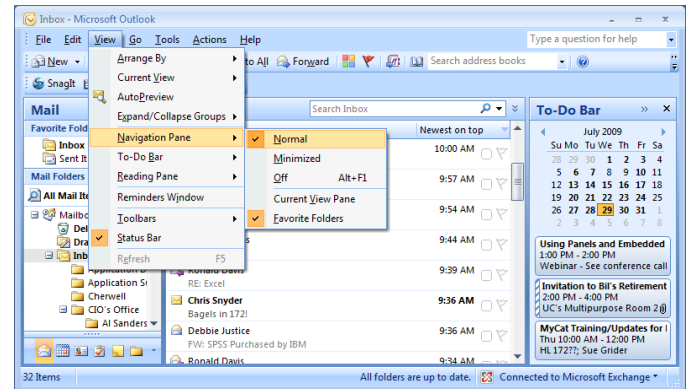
Inbox - Microsoft Outlook

File Edit View Go Tools Actions Help

Type a question for help

New | to All | Forward | Search address books

SnagIt

Mail

Favorite Fold

Inbox

Sent It

Mail Folders

All Mail Ite

Mailbo

Del

Dra

Inb

Application S

Cherwell

CIO's Office

Al Sanders

Arrange By

Current View

AutoPreview

Expand/Collapse Groups

Navigation Pane

To-Do Bar

Reading Pane

Reminders Window

Toolbars

Status Bar

Refresh F5

Normal

Minimized

Off Alt+F1

Current View Pane

Favorite Folders

Search Inbox

Newest on top

10:00 AM

9:57 AM

9:54 AM

9:44 AM

Ronald Davis 9:39 AM

RE: Excel

Chris Snyder 9:36 AM

Bagels in 172!

Debbie Justice 9:36 AM

FW: SPSS Purchased by IBM

Ronald Davis 9:34 AM

To-Do Bar

July 2009

| Su | Mo | Tu | We | Th | Fr | Sa |
|---|---|---|---|---|---|---|
| 28 | 29 | 30 | 1 | 2 | 3 | 4 |
| 5 | 6 | 7 | 8 | 9 | 10 | 11 |
| 12 | 13 | 14 | 15 | 16 | 17 | 18 |
| 19 | 20 | 21 | 22 | 23 | 24 | 25 |
| 26 | 27 | 28 | 29 | 30 | 31 | 1 |
| 2 | 3 | 4 | 5 | 6 | 7 | 8 |

Using Panels and Embedded
1:00 PM - 2:00 PM
Webinar - See conference call

Invitation to Bil's Retirement
2:00 PM - 4:00 PM
UC's Multipurpose Room 2

MyCat Training/Updates for I
Thu 10:00 AM - 12:00 PM
HL 172??; Sue Grider

32 Items

All folders are up to date.

Connected to Microsoft Exchange